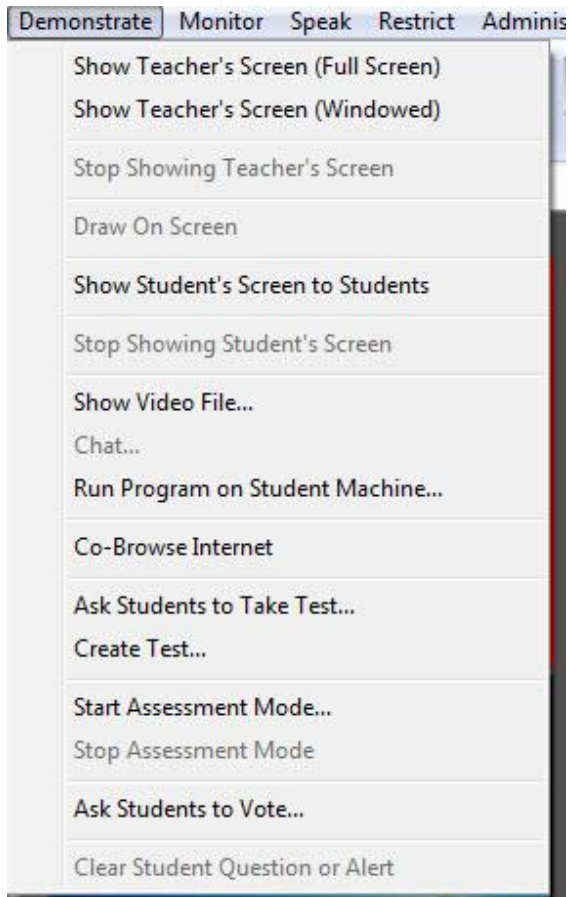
Demonstrate Monitor Speak Restrict Adminis

Show Teacher's Screen (Full Screen)
Show Teacher's Screen (Windowed)

Stop Showing Teacher's Screen

Draw On Screen

Show Student's Screen to Students

Stop Showing Student's Screen

Show Video File...
Chat...
Run Program on Student Machine...

Co-Browse Internet

Ask Students to Take Test...
Create Test...

Start Assessment Mode...
Stop Assessment Mode

Ask Students to Vote...

Clear Student Question or Alert